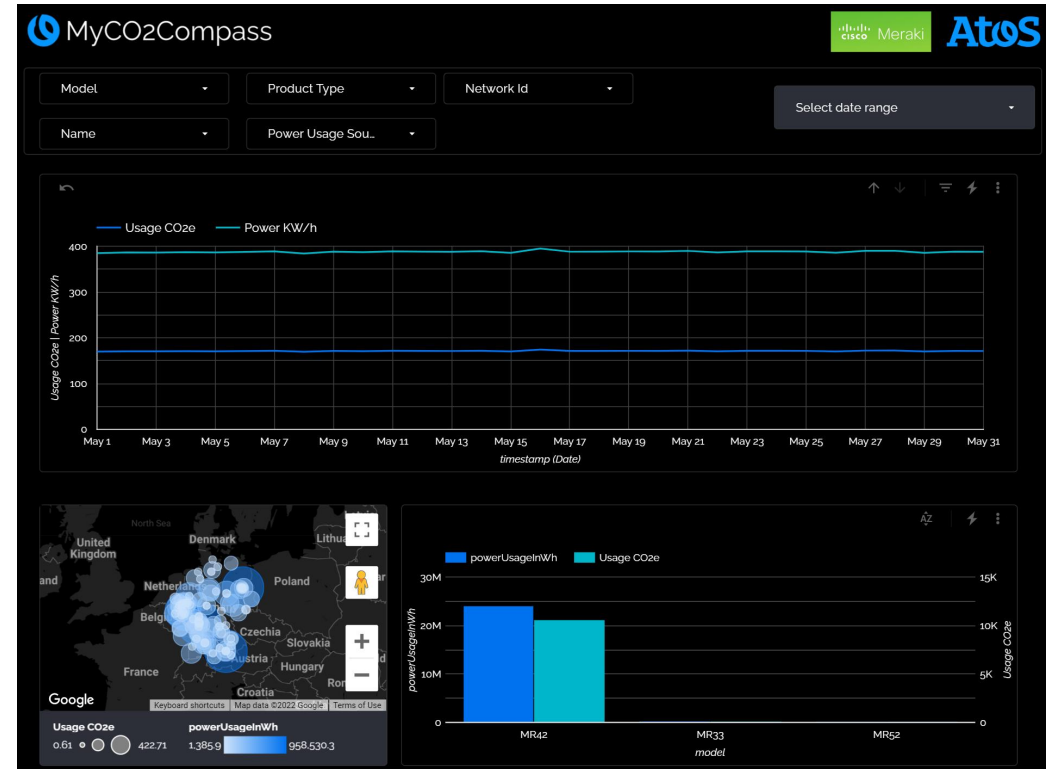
MyCO2Compass

cisco Meraki

Atos

Model

Product Type

Network Id

Select date range

Name

Power Usage Sou...

Usage CO2e

Power KW/h

400

300

200

100

0

Usage CO2e | Power KW/h

May 1 May 3 May 5 May 7 May 9 May 11 May 13 May 15 May 17 May 19 May 21 May 23 May 25 May 27 May 29 May 31

timestamp (Date)

North Sea

United Kingdom

Denmark

Lithua

Netherlands

Poland

Belgi

Czechia

Slovakia

France

Austria

Hungary

Croatia

Ro

Google

Keyboard shortcuts

Map data ©2022 Google

Terms of Use

Usage CO2e

0.61

422.71

powerUsageInWh

1,385.9

958,530.3

powerUsageInWh

Usage CO2e

30M

20M

10M

0

powerUsageInWh

15K

10K

5K

0

Usage CO2e

MR42

MR33

MR52

model